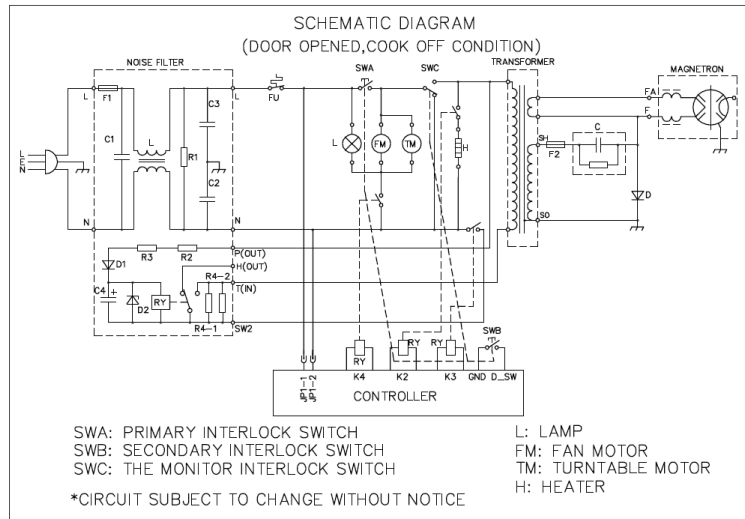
SCHEMATIC DIAGRAM
(DOOR OPENED,COOK OFF CONDITION)

NOISE FILTER
L
F1
C1
L
R1
C3
C2
L
N
N
L
E
N
FU
SWA
SWC
TRANSFORMER
MAGNETRON
FA
F
SH
C
F2
SO
D
L
FM
TM
H
D1
R3
R2
P(OUT)
H(OUT)
T(IN)
R4-2
C4
+
D2
RY
R4-1
SW2
RY
RY
RY
SWB
K4
K2
K3
GND
D_SW
D_1
D_2
CONTROLLER

SWA: PRIMARY INTERLOCK SWITCH
SWB: SECONDARY INTERLOCK SWITCH
SWC: THE MONITOR INTERLOCK SWITCH

L: LAMP
FM: FAN MOTOR
TM: TURNTABLE MOTOR
H: HEATER

*CIRCUIT SUBJECT TO CHANGE WITHOUT NOTICE